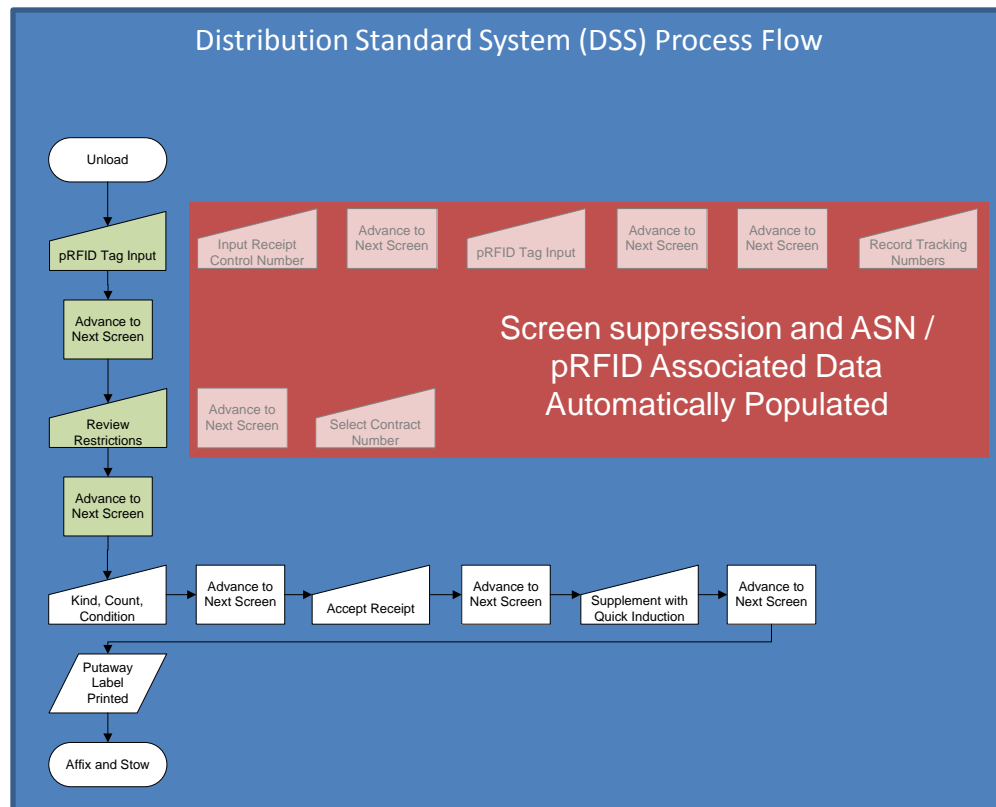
Distribution Standard System (DSS) Process Flow

Unload

pRFID Tag Input

Advance to Next Screen

Review Restrictions

Advance to Next Screen

Input Receipt Control Number

Advance to Next Screen

pRFID Tag Input

Advance to Next Screen

Advance to Next Screen

Record Tracking Numbers

Screen suppression and ASN / pRFID Associated Data Automatically Populated

Advance to Next Screen

Select Contract Number

Kind, Count, Condition

Advance to Next Screen

Accept Receipt

Advance to Next Screen

Supplement with Quick Induction

Advance to Next Screen

Putaway Label Printed

Affix and Stow